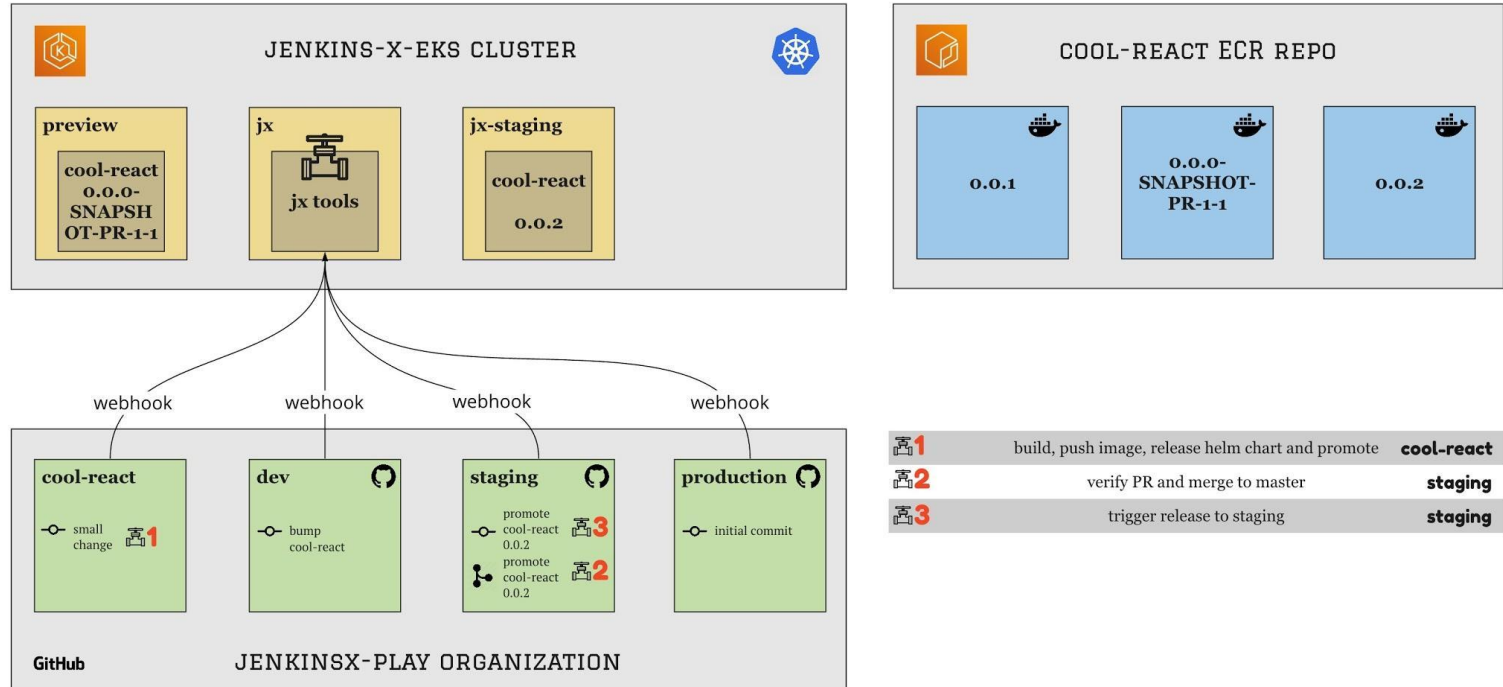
JENKINS-X-EKS CLUSTER

preview

cool-react 0.0.0-SNAPSHOT-PR-1-1

jx

jx tools

jx-staging

cool-react

0.0.2

COOL-REACT ECR REPO

0.0.1

0.0.0-SNAPSHOT-PR-1-1

0.0.2

webhook

webhook

webhook

webhook

cool-react

small change 1

dev

bump cool-react

staging

promote cool-react 0.0.2 3

promote cool-react 0.0.2 2

production

initial commit

GitHub

JENKINSX-PLAY ORGANIZATION

| | | |
|---|---|---|
| 1 | build, push image, release helm chart and promote | cool-react |
| 2 | verify PR and merge to master | staging |
| 3 | trigger release to staging | staging |